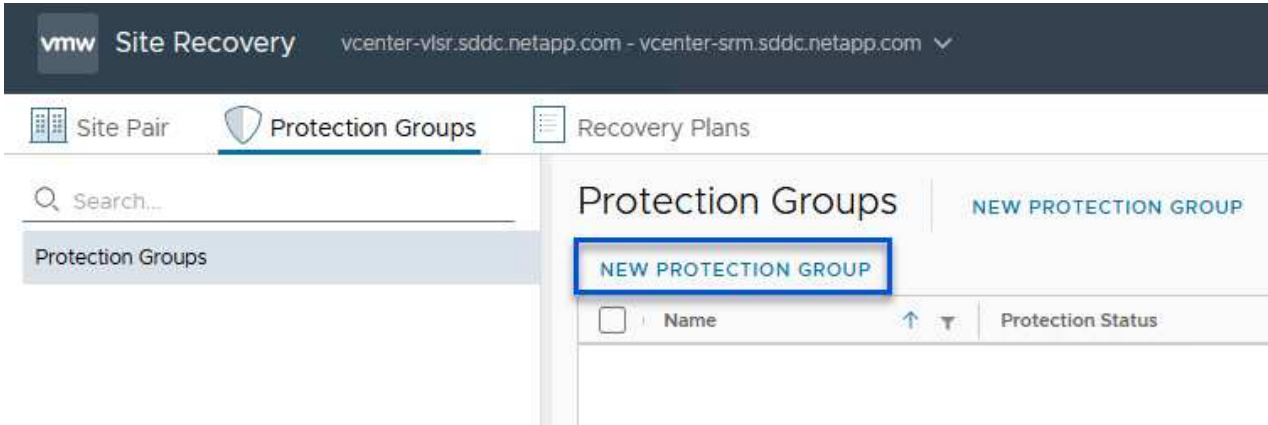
vmw Site Recovery vcenter-vlsr.sddc.netapp.com - vcenter-srm.sddc.netapp.com

Site Pair Protection Groups Recovery Plans

Search...

Protection Groups

Protection Groups NEW PROTECTION GROUP

NEW PROTECTION GROUP

| | Name | Protection Status |
|---|---|---|